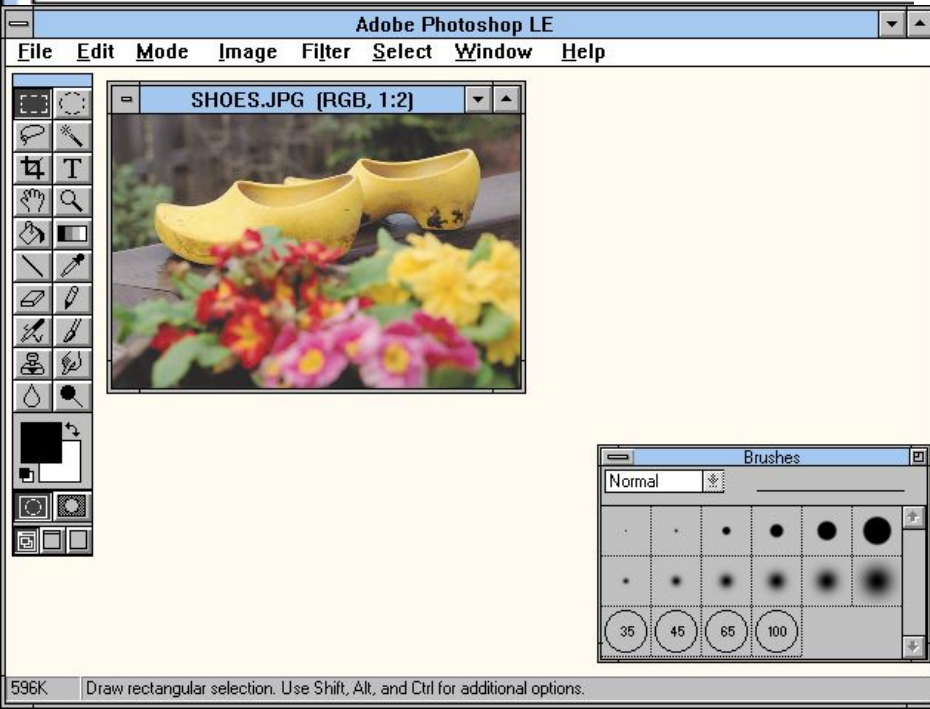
Adobe Photoshop LE

File Edit Mode Image Filter Select Window Help

SHOES.JPG (RGB, 1:2)

T

Brushes

Normal

35 45 65 100

596K | Draw rectangular selection. Use Shift, Alt, and Ctrl for additional options.